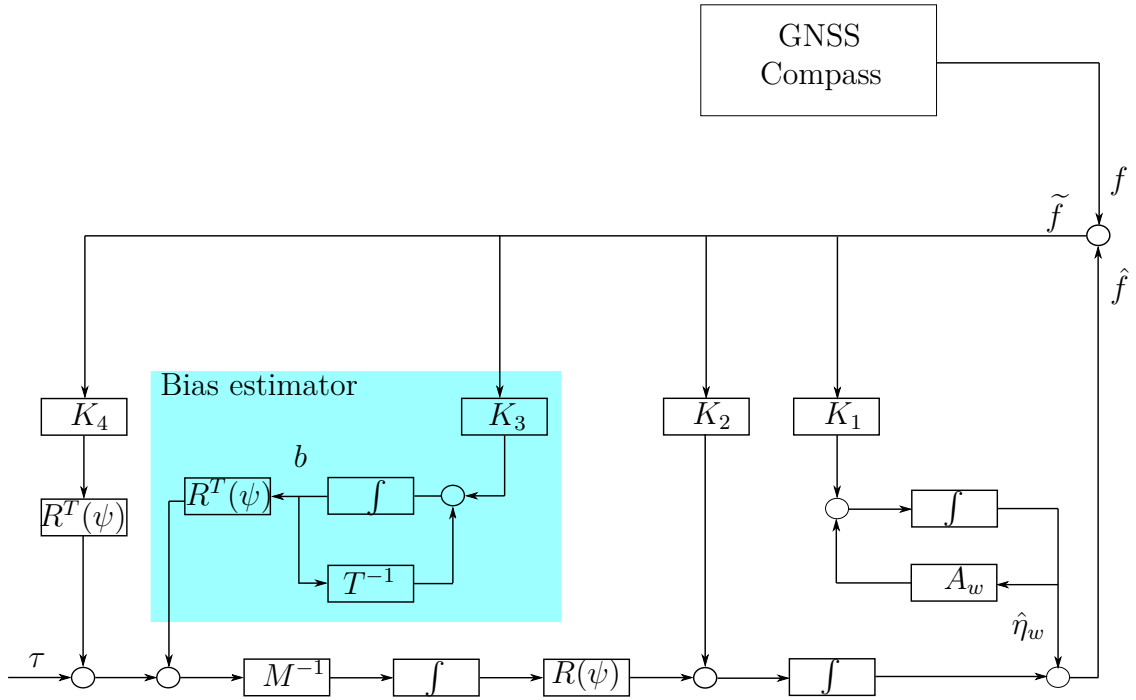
GNSS
Compass

$f$

$\widetilde{f}$

$\hat{f}$

Bias estimator

$K_4$

$K_3$

$K_2$

$K_1$

$b$

$R^T(\psi)$

$R^T(\psi)$

$\int$

$T^{-1}$

$\int$

$A_w$

$\hat{\eta}_w$

$\tau$

$M^{-1}$

$\int$

$R(\psi)$

$\int$